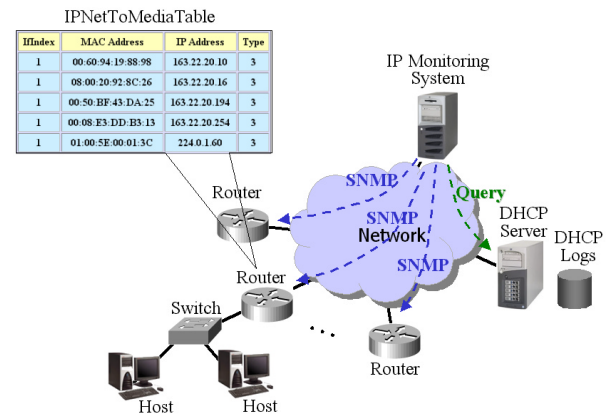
IPNetToMediaTable

| IfIndex | MAC Address | IP Address | Type |
|---|---|---|---|
| 1 | 00:60:94:19:88:98 | 163.22.20.10 | 3 |
| 1 | 08:00:20:92:8C:26 | 163.22.20.16 | 3 |
| 1 | 00:50:BF:43:DA:25 | 163.22.20.194 | 3 |
| 1 | 00:08:E3:DD:B3:13 | 163.22.20.254 | 3 |
| 1 | 01:00:5E:00:01:3C | 224.0.1.60 | 3 |

IP Monitoring System

Router

SNMP

Query

SNMP

Network

DHCP Server

DHCP Logs

Router

SNMP

Switch

Router

Host

Host